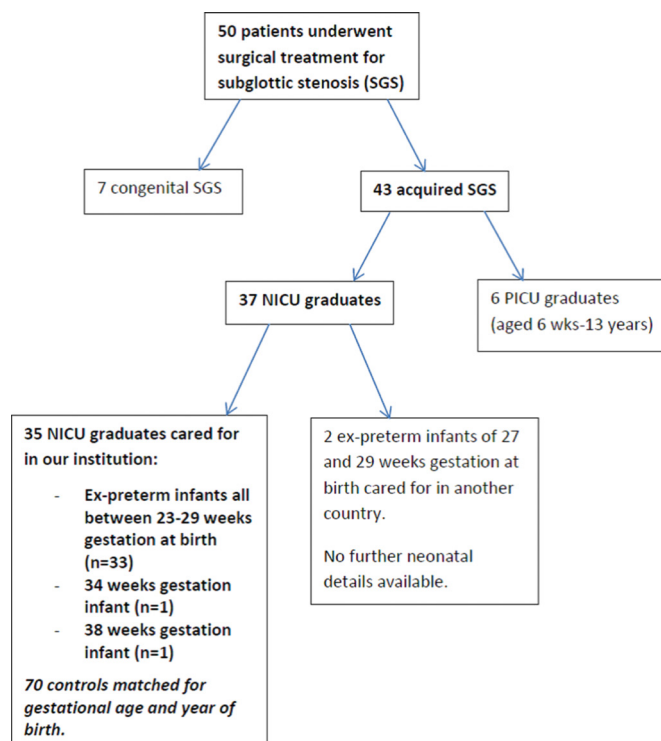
50 patients underwent surgical treatment for subglottic stenosis (SGS)

7 congenital SGS

43 acquired SGS

37 NICU graduates

6 PICU graduates (aged 6 wks-13 years)

35 NICU graduates cared for in our institution:

- Ex-preterm infants all between 23-29 weeks gestation at birth (n=33)
- 34 weeks gestation infant (n=1)
- 38 weeks gestation infant (n=1)

70 controls matched for gestational age and year of birth.

2 ex-preterm infants of 27 and 29 weeks gestation at birth cared for in another country.

No further neonatal details available.